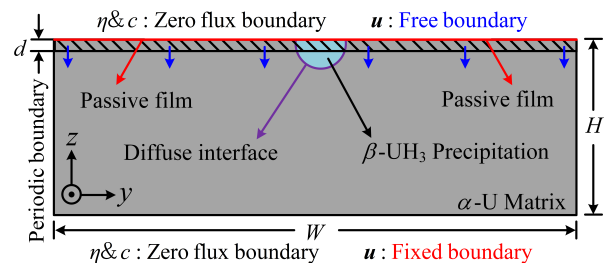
$d$

$\eta \& c$ : Zero flux boundary

$\boldsymbol{u}$ : Free boundary

Periodic boundary

Passive film

Passive film

$z$

$y$

Diffuse interface

$\beta$-UH$_3$ Precipitation

$H$

$\alpha$-U Matrix

$W$

$\eta \& c$ : Zero flux boundary

$\boldsymbol{u}$ : Fixed boundary